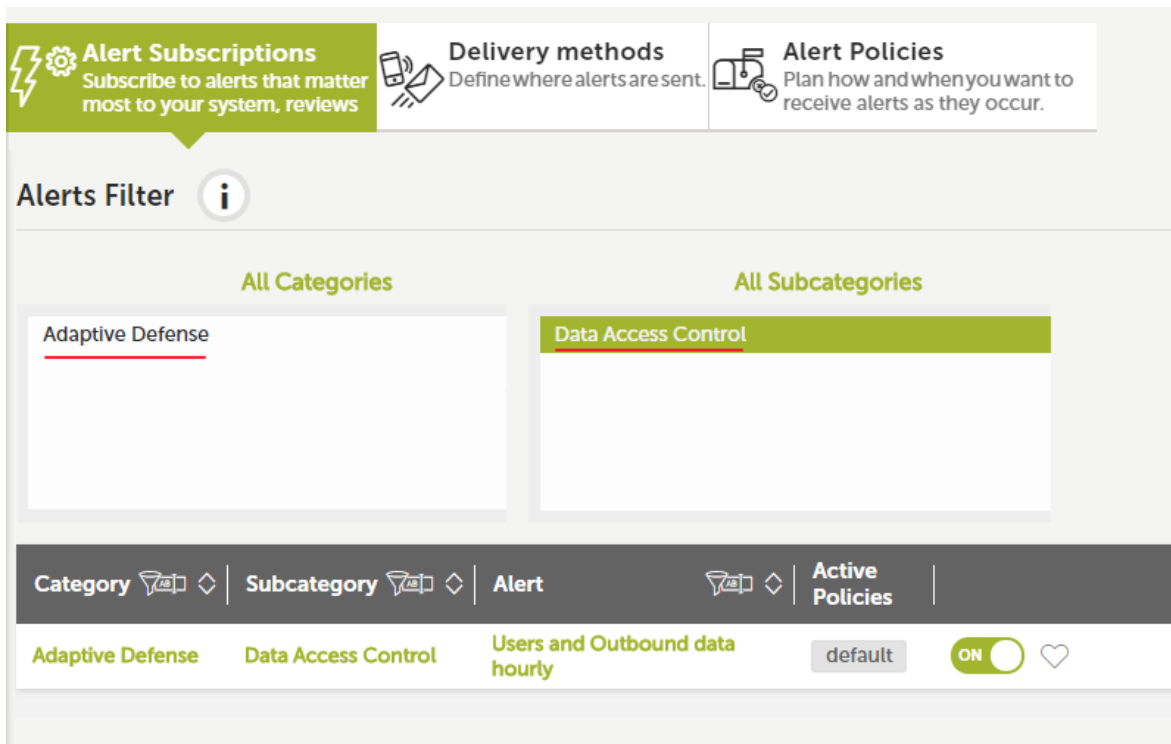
Alert Subscriptions
Subscribe to alerts that matter most to your system, reviews

Delivery methods
Define where alerts are sent.

Alert Policies
Plan how and when you want to receive alerts as they occur.

Alerts Filter i

All Categories

Adaptive Defense

All Subcategories

Data Access Control

| Category | Subcategory | Alert | Active Policies | |
|---|---|---|---|---|
| Adaptive Defense | Data Access Control | Users and Outbound data hourly | default | ON |